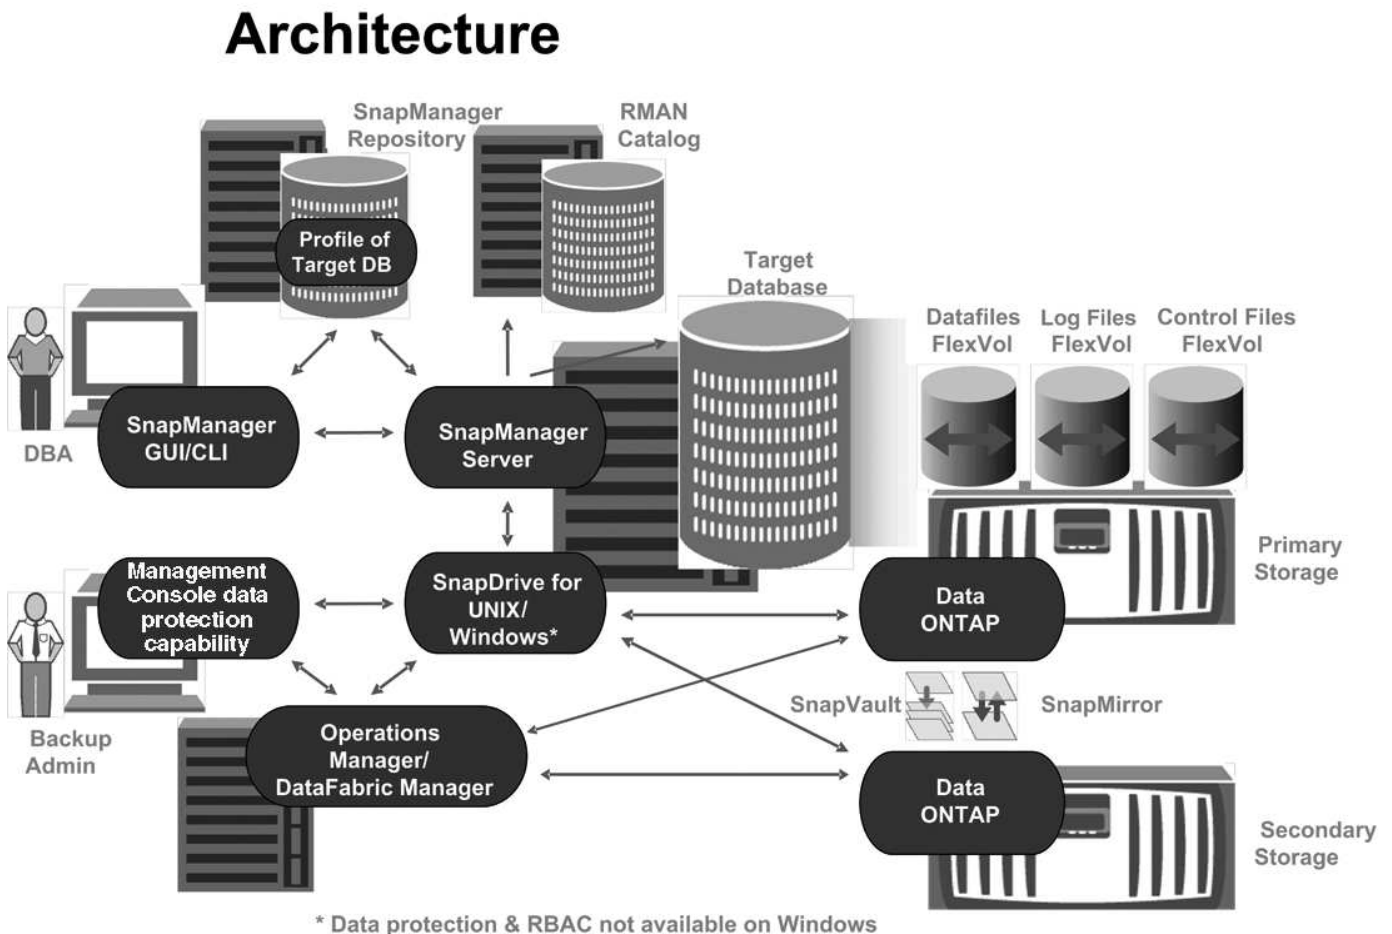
Architecture

SnapManager Repository

RMAN Catalog

Profile of Target DB

Target Database

Datafiles FlexVol

Log Files FlexVol

Control Files FlexVol

DBA

SnapManager GUI/CLI

SnapManager Server

Management Console data protection capability

SnapDrive for UNIX/ Windows*

Primary Storage

Data ONTAP

SnapVault

SnapMirror

Backup Admin

Operations Manager/ DataFabric Manager

Data ONTAP

Secondary Storage

* Data protection & RBAC not available on Windows